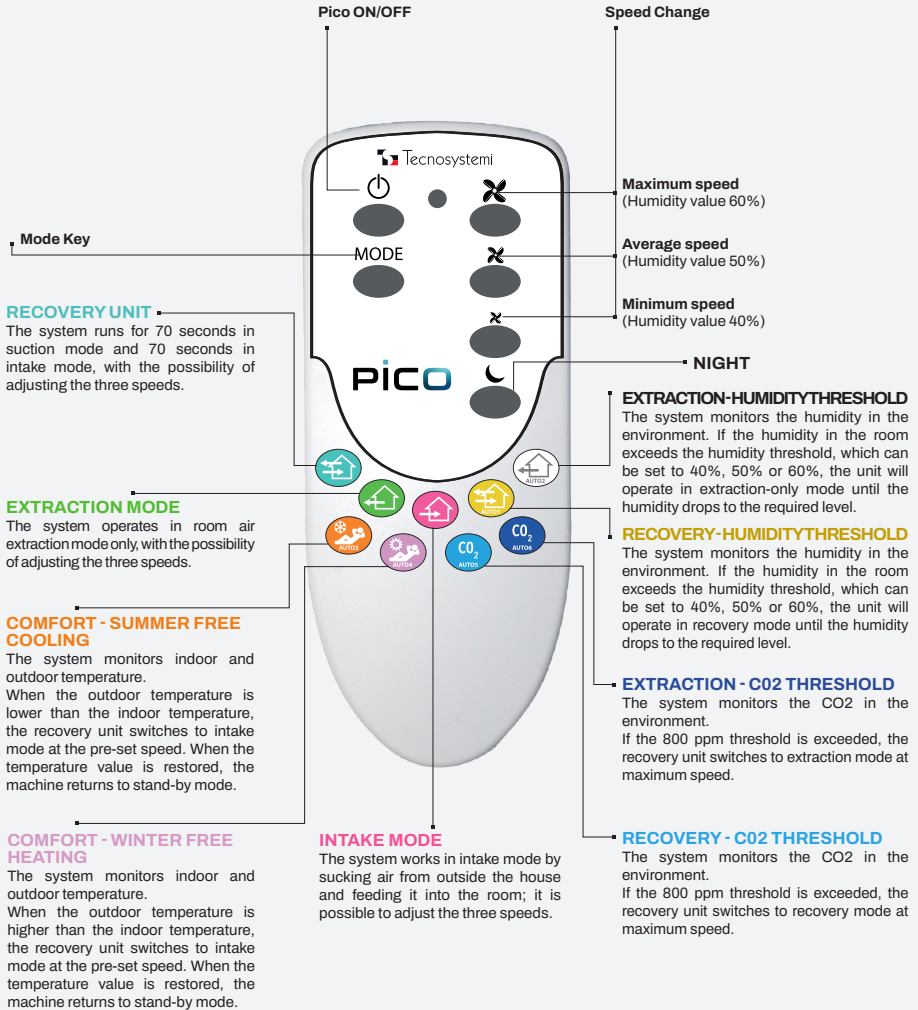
Pico ON/OFF

Speed Change

Tecnosystemi

Maximum speed
(Humidity value 60%)

Mode Key

MODE

Average speed
(Humidity value 50%)

Minimum speed
(Humidity value 40%)

RECOVERY UNIT
The system runs for 70 seconds in suction mode and 70 seconds in intake mode, with the possibility of adjusting the three speeds.

PICO

NIGHT

EXTRACTION-HUMIDITYTHRESHOLD
The system monitors the humidity in the environment. If the humidity in the room exceeds the humidity threshold, which can be set to 40%, 50% or 60%, the unit will operate in extraction-only mode until the humidity drops to the required level.

AUTO2

AUTO1

EXTRACTION MODE
The system operates in room air extraction mode only, with the possibility of adjusting the three speeds.

AUTO3

AUTO4

$CO_2$
AUTO5

$CO_2$
AUTO6

RECOVERY-HUMIDITYTHRESHOLD
The system monitors the humidity in the environment. If the humidity in the room exceeds the humidity threshold, which can be set to 40%, 50% or 60%, the unit will operate in recovery mode until the humidity drops to the required level.

COMFORT - SUMMER FREE COOLING
The system monitors indoor and outdoor temperature.
When the outdoor temperature is lower than the indoor temperature, the recovery unit switches to intake mode at the pre-set speed. When the temperature value is restored, the machine returns to stand-by mode.

EXTRACTION - C02 THRESHOLD
The system monitors the CO2 in the environment.
If the 800 ppm threshold is exceeded, the recovery unit switches to extraction mode at maximum speed.

COMFORT - WINTER FREE HEATING
The system monitors indoor and outdoor temperature.
When the outdoor temperature is higher than the indoor temperature, the recovery unit switches to intake mode at the pre-set speed. When the temperature value is restored, the machine returns to stand-by mode.

INTAKE MODE
The system works in intake mode by sucking air from outside the house and feeding it into the room; it is possible to adjust the three speeds.

RECOVERY - C02 THRESHOLD
The system monitors the CO2 in the environment.
If the 800 ppm threshold is exceeded, the recovery unit switches to recovery mode at maximum speed.